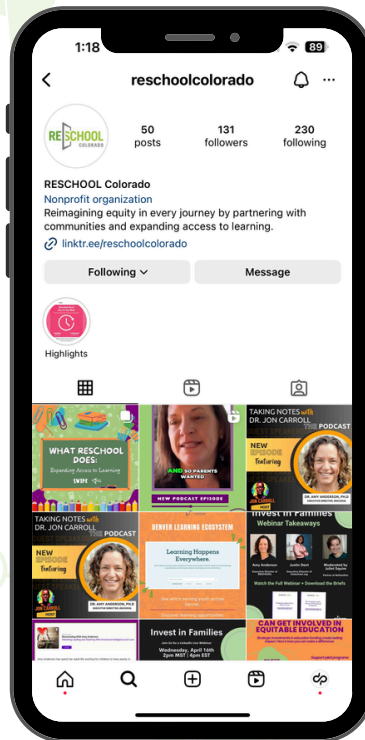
1:18

89

reschoolcolorado

RESCHOOL COLORADO

50 posts

131 followers

230 following

RESCHOOL Colorado

Nonprofit organization

Reimagining equity in every journey by partnering with communities and expanding access to learning.

linktr.ee/reschoolcolorado

Following

Message

Highlights

WHAT RESCHOOL DOES: Expanding Access to Learning

SWIPE

AND SO PARENTS WANTED

NEW PODCAST EPISODE

TAKING NOTES with DR. JON CARROLL THE PODCAST

NEW EPISODE featuring

DR. AMY ANDERSON, PH.D

TAKING NOTES with DR. JON CARROLL THE PODCAST

NEW EPISODE featuring

DR. AMY ANDERSON, PH.D

DENVER LEARNING ECOSYSTEM

Learning Happens Everywhere.

Invest in Families

Webinar Takeaways

Amy Anderson

Justin Dent

Watch the Full Webinar + Download the Briefs

Invest in Families

Wednesday, April 10th

2pm MST | 4pm EST

CAN GET INVOLVED IN EQUITABLE EDUCATION